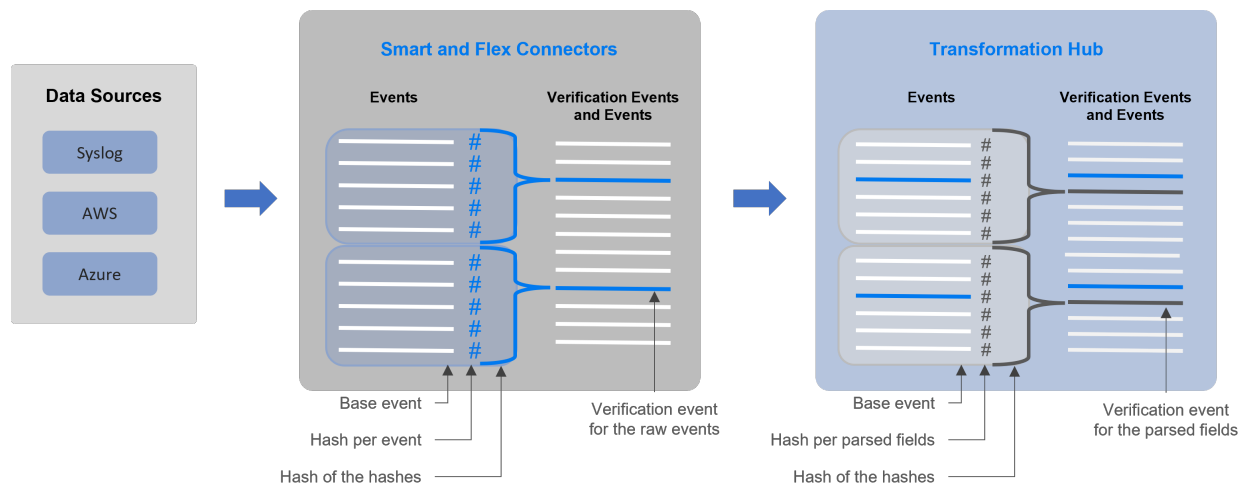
Data Sources

Syslog

AWS

Azure

Smart and Flex Connectors

Events

Verification Events and Events

#
#
#
#
#
#
#
#
#
#

Base event

Hash per event

Hash of the hashes

Verification event for the raw events

Transformation Hub

Events

Verification Events and Events

#
#
#
#
#
#
#
#
#
#
#
#

Base event

Hash per parsed fields

Hash of the hashes

Verification event for the parsed fields